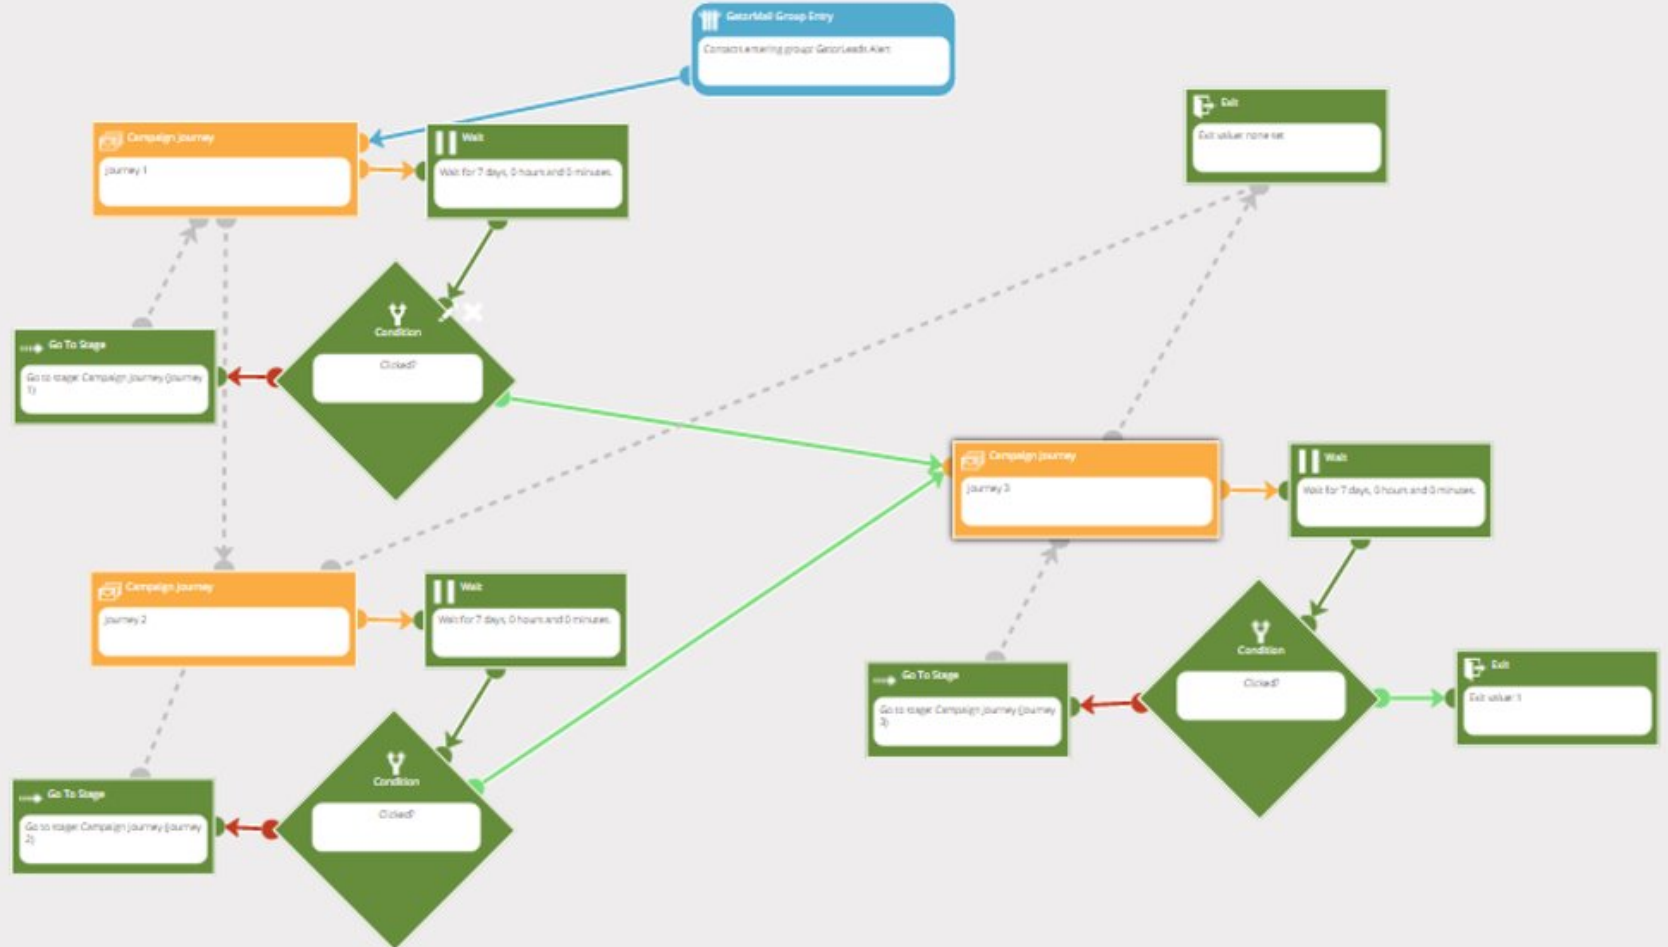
GatorMail Group Entry

Contacts entering group: GatorLeads Alert

Campaign Journey

Journey 1

Wait

Wait for 7 days, 0 hours and 0 minutes.

Exit

Exit value: none set

Go To Stage

Go to stage: Campaign Journey (Journey 1)

Condition

Clicked?

Campaign Journey

Journey 3

Wait

Wait for 7 days, 0 hours and 0 minutes.

Campaign Journey

Journey 2

Wait

Wait for 7 days, 0 hours and 0 minutes.

Condition

Clicked?

Go To Stage

Go to stage: Campaign Journey (Journey 3)

Exit

Exit value: 1

Go To Stage

Go to stage: Campaign Journey (Journey 2)

Condition

Clicked?